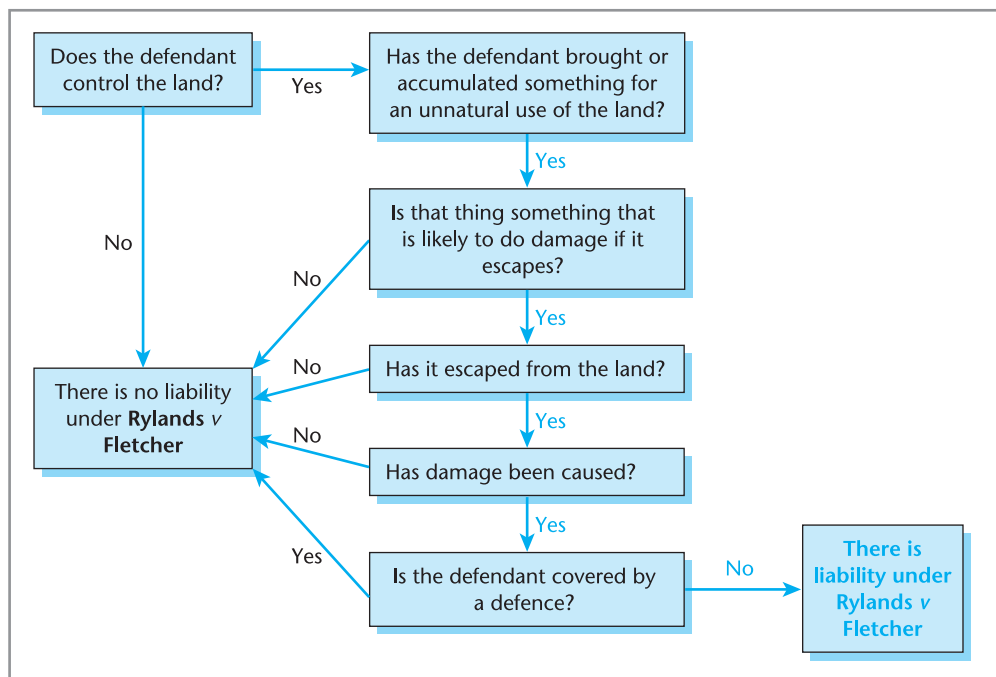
Does the defendant control the land?

Yes

Has the defendant brought or accumulated something for an unnatural use of the land?

Yes

No

Is that thing something that is likely to do damage if it escapes?

No

Yes

No

There is no liability under **Rylands** *v* **Fletcher**

Has it escaped from the land?

Yes

No

Has damage been caused?

Yes

Yes

Is the defendant covered by a defence?

No

There is liability under Rylands *v* Fletcher